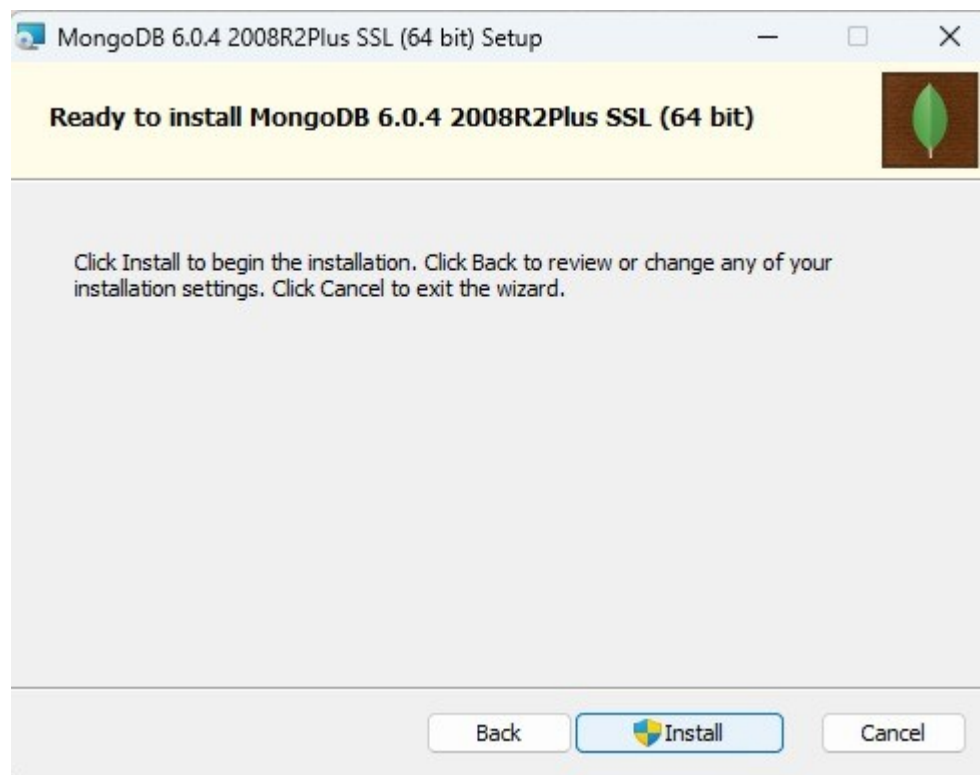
MongoDB 6.0.4 2008R2Plus SSL (64 bit) Setup

Ready to install MongoDB 6.0.4 2008R2Plus SSL (64 bit)

Click Install to begin the installation. Click Back to review or change any of your installation settings. Click Cancel to exit the wizard.

Back

Install

Cancel